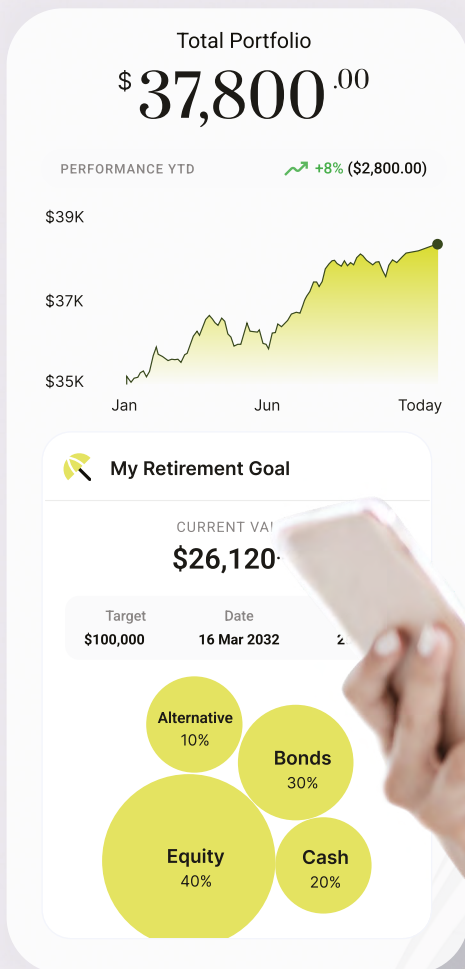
Total Portfolio

$ 37,800 .00

PERFORMANCE YTD
+8% ($2,800.00)

$39K
$37K
$35K
Jan
Jun
Today

My Retirement Goal

CURRENT VA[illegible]
$26,120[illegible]

Target
$100,000

Date
16 Mar 2032

2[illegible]

Alternative
10%

Bonds
30%

Equity
40%

Cash
20%